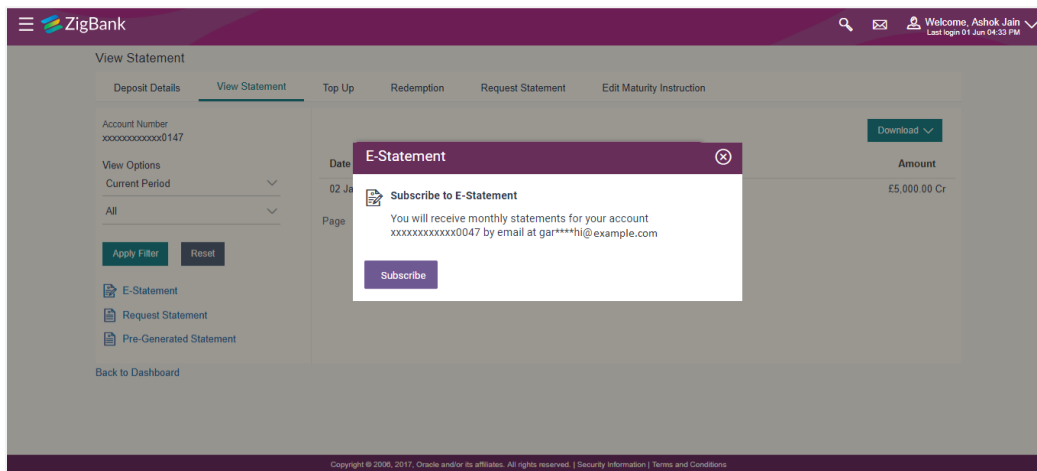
ZigBank

Welcome, Ashok Jain
Last login 01 Jun 04:33 PM

View Statement

Deposit Details | View Statement | Top Up | Redemption | Request Statement | Edit Maturity Instruction

Account Number
xxxxxxxxxxxx0147

View Options
Current Period

All

Apply Filter
Reset

E-Statement
Request Statement
Pre-Generated Statement

Back to Dashboard

Download

Date
Amount
02 Ja
£5,000.00 Cr
Page

E-Statement

Subscribe to E-Statement
You will receive monthly statements for your account xxxxxxxxxxxx0047 by email at gar****hi@example.com

Subscribe

Copyright © 2006, 2017, Oracle and/or its affiliates. All rights reserved. | Security Information | Terms and Conditions